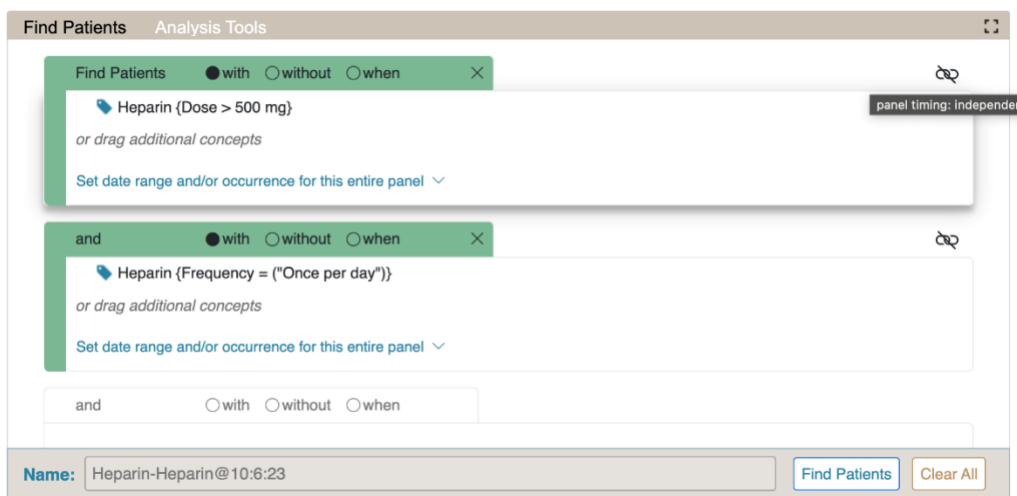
Find Patients Analysis Tools

Find Patients with without when

panel timing: independen

Heparin {Dose > 500 mg}

or drag additional concepts

Set date range and/or occurrence for this entire panel

and with without when

Heparin {Frequency = ("Once per day")}

or drag additional concepts

Set date range and/or occurrence for this entire panel

and with without when

Name: Heparin-Heparin@10:6:23

Find Patients

Clear All